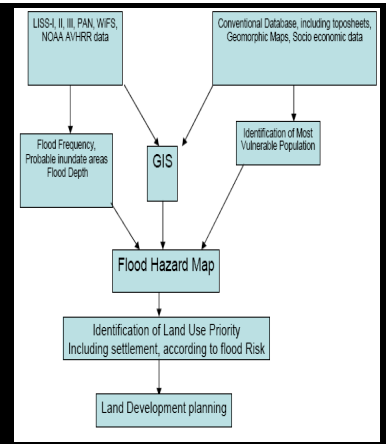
LISS-I, II, III, PAN, WiFS, NOAA AVHRR data

Conventional Database, including toposheets, Geomorphic Maps, Socio economic data

Flood Frequency, Probable inundate areas Flood Depth

GIS

Identification of Most Vulnerable Population

Flood Hazard Map

Identification of Land Use Priority Including settlement, according to flood Risk

Land Development planning